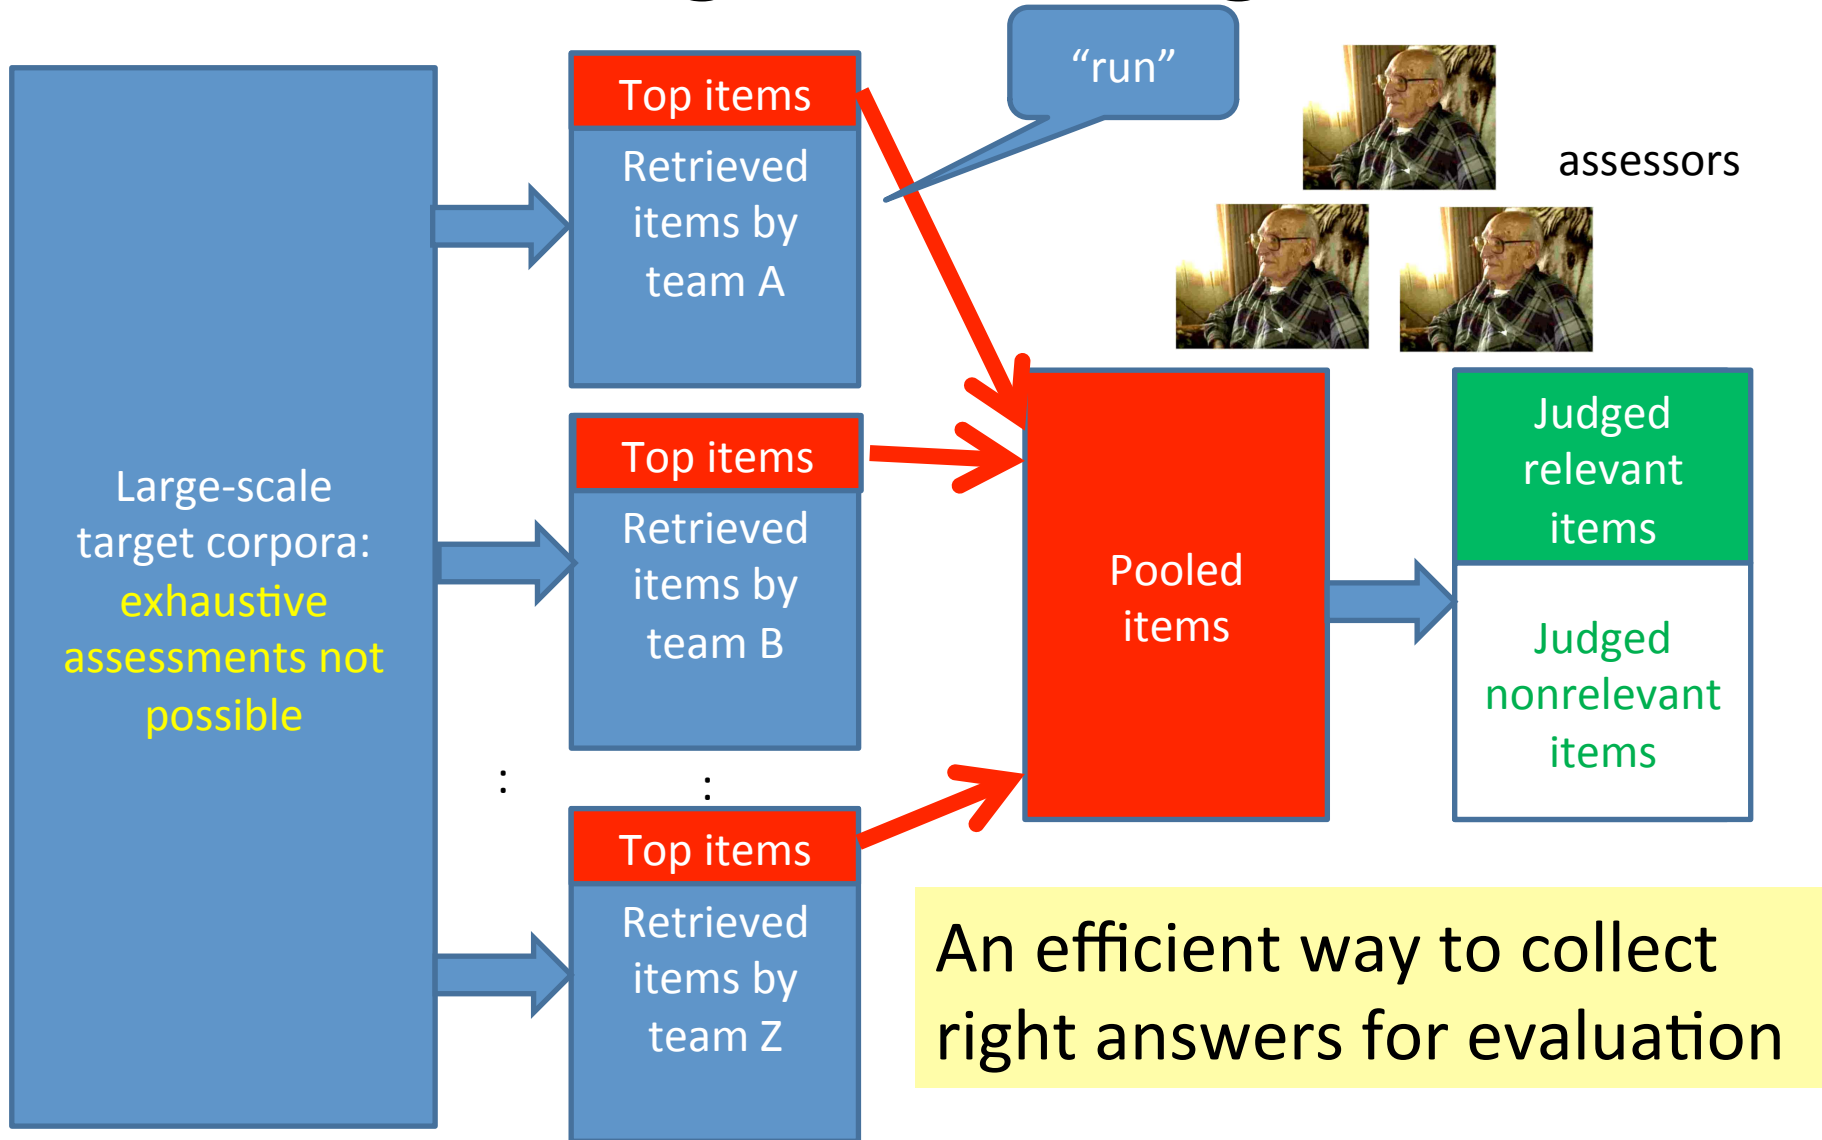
Large-scale target corpora: exhaustive assessments not possible

Top items

Retrieved items by team A

“run”

assessors

Top items

Retrieved items by team B

:

:

Top items

Retrieved items by team Z

Pooled items

Judged relevant items

Judged nonrelevant items

An efficient way to collect right answers for evaluation